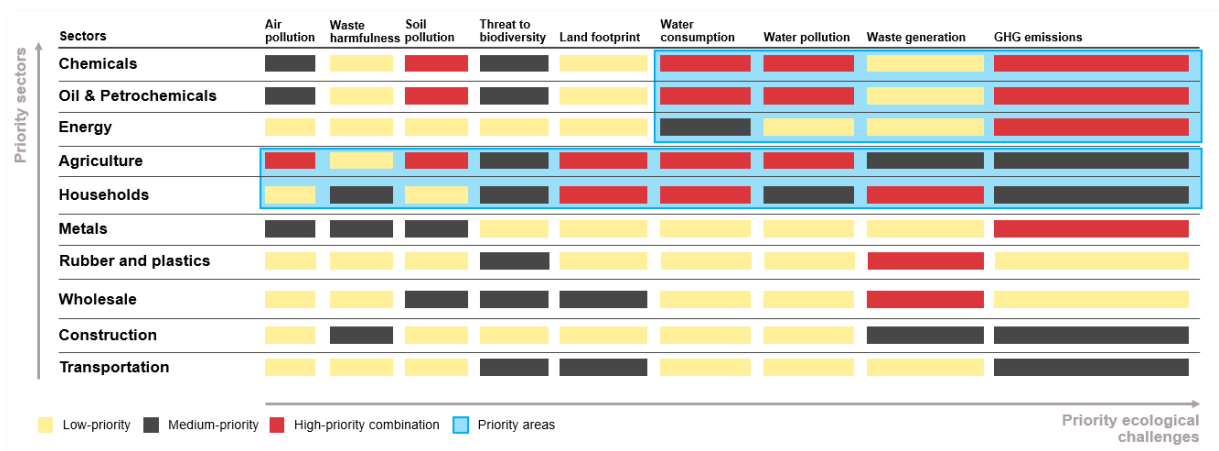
| Sectors | Air pollution | Waste harmfulness | Soil pollution | Threat to biodiversity | Land footprint | Water consumption | Water pollution | Waste generation | GHG emissions |
|---|---|---|---|---|---|---|---|---|---|
| Chemicals | | | | | | | | | |
| Oil & Petrochemicals | | | | | | | | | |
| Energy | | | | | | | | | |
| Agriculture | | | | | | | | | |
| Households | | | | | | | | | |
| Metals | | | | | | | | | |
| Rubber and plastics | | | | | | | | | |
| Wholesale | | | | | | | | | |
| Construction | | | | | | | | | |
| Transportation | | | | | | | | | |

Priority sectors

Priority ecological challenges

Low-priority Medium-priority High-priority combination Priority areas